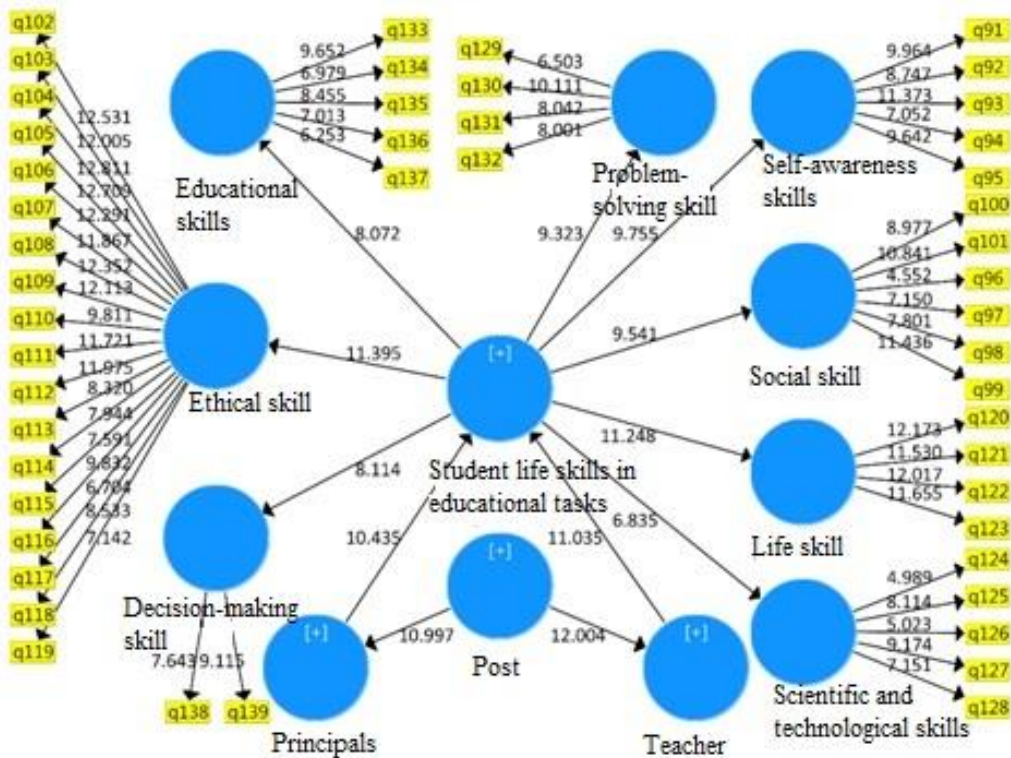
q102
q103
q104
q105
q106
q107
q108
q109
q110
q111
q112
q113
q114
q115
q116
q117
q118
q119

12.531
12.005
12.811
12.709
12.291
11.867
12.352
12.113
9.811
11.721
11.975
8.320
7.944
7.591
9.832
6.704
8.533
7.142

Educational skills
9.652
6.979
8.455
7.013
6.253
q133
q134
q135
q136
q137

q129
q130
q131
q132
6.503
10.111
8.042
8.001
Problem-solving skill

9.964
8.747
11.373
7.052
9.642
q91
q92
q93
q94
q95
Self-awareness skills

8.072
9.323
9.755

Ethical skill
11.395
[+]
9.541

8.977
10.841
4.552
7.150
7.801
11.436
q100
q101
q96
q97
q98
q99
Social skill

11.248
Student life skills in educational tasks
8.114

12.173
11.530
12.017
11.655
q120
q121
q122
q123
Life skill

Decision-making skill
7.643
9.115
q138
q139

10.435
[+]
11.035
6.835

4.989
8.114
5.023
9.174
7.151
q124
q125
q126
q127
q128
Scientific and technological skills

[+]
10.997
Post
12.004
[+]
Principals
Teacher